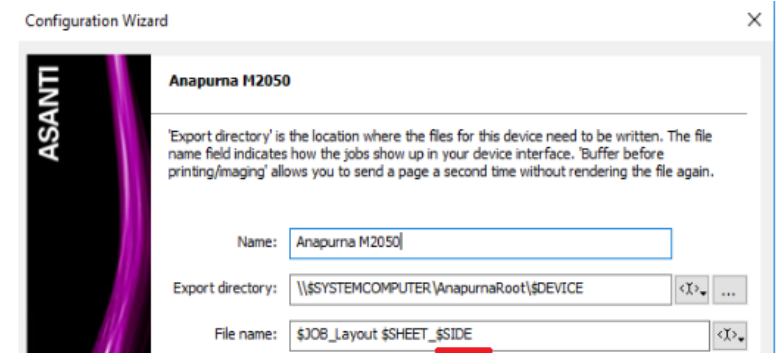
Configuration Wizard

ASANTI

Anapurna M2050

'Export directory' is the location where the files for this device need to be written. The file name field indicates how the jobs show up in your device interface. 'Buffer before printing/imaging' allows you to send a page a second time without rendering the file again.

Name: Anapurna M2050

Export directory: \\$SYSTEMCOMPUTER\AnapurnaRoot\$DEVICE

...

File name: $JOB_Layout $SHEET_$SIDE